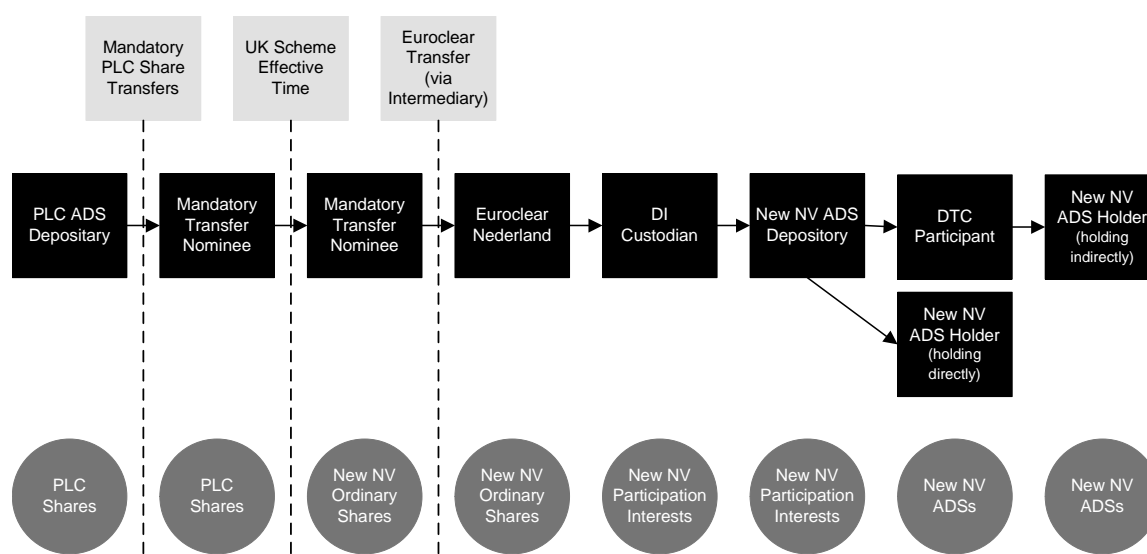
Mandatory PLC Share Transfers

UK Scheme Effective Time

Euroclear Transfer (via Intermediary)

PLC ADS Depositary

Mandatory Transfer Nominee

Mandatory Transfer Nominee

Euroclear Nederland

DI Custodian

New NV ADS Depository

DTC Participant

New NV ADS Holder (holding indirectly)

New NV ADS Holder (holding directly)

PLC Shares

PLC Shares

New NV Ordinary Shares

New NV Ordinary Shares

New NV Participation Interests

New NV Participation Interests

New NV ADSs

New NV ADSs